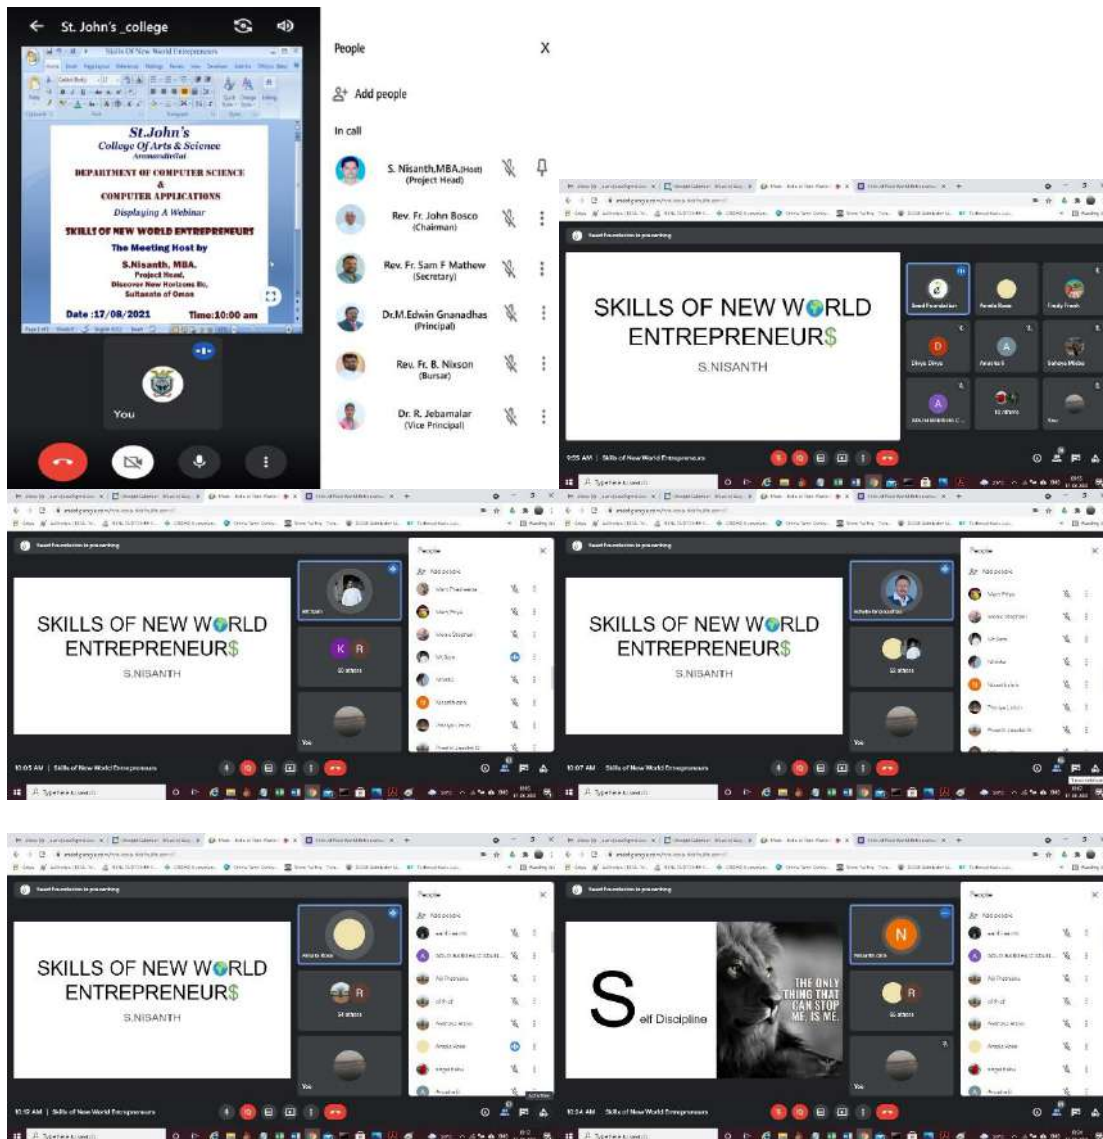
St. John's_college

St.John's
College Of Arts & Science
Ammandivilai

DEPARTMENT OF COMPUTER SCIENCE
&
COMPUTER APPLICATIONS

Displaying A Webinar

SKILLS OF NEW WORLD ENTREPRENEURS

The Meeting Host by

S.Nisanth, MBA,
Project Head,
Discover New Horizons llc,
Sultanate of Oman

Date :17/08/2021 Time:10:00 am

You

People X

Add people

In call

S. Nisanth,MBA.(Host)
(Project Head)

Rev. Fr. John Bosco
(Chairman)

Rev. Fr. Sam F Mathew
(Secretary)

Dr.M.Edwin Gnanadhas
(Principal)

Rev. Fr. B. Nixson
(Bursar)

Dr. R. Jebamalar
(Vice Principal)

SKILLS OF NEW WORLD ENTREPRENEURS
S.NISANTH

9:55 AM | Skills of New World Entrepreneurs

SKILLS OF NEW WORLD ENTREPRENEURS
S.NISANTH

10:05 AM | Skills of New World Entrepreneurs

SKILLS OF NEW WORLD ENTREPRENEURS
S.NISANTH

10:07 AM | Skills of New World Entrepreneurs

SKILLS OF NEW WORLD ENTREPRENEURS
S.NISANTH

10:12 AM | Skills of New World Entrepreneurs

Self Discipline

THE ONLY THING THAT CAN STOP ME, IS ME.

10:34 AM | Skills of New World Entrepreneurs